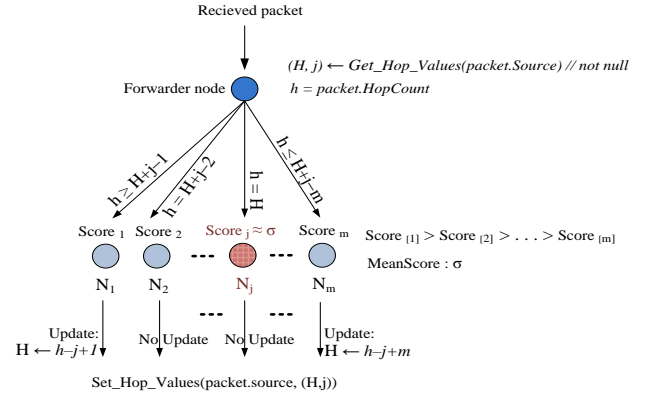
Recieved packet

(H, j) ← Get_Hop_Values(packet.Source) // not null
h = packet.HopCount

Forwarder node

h > H+j–1
h = H+j–2
h = H
h ≤ H+j–m

Score $_1$ Score $_2$ Score $_j \approx \sigma$ Score $_m$

Score $_{[1]}$ > Score $_{[2]}$ > . . . > Score $_{[m]}$

MeanScore : σ

$N_1$ $N_2$ --- $N_j$ --- $N_m$

--- ---

Update:
H ← h–j+1

No Update

No Update

Update:
H ← h–j+m

Set_Hop_Values(packet.source, (H,j))